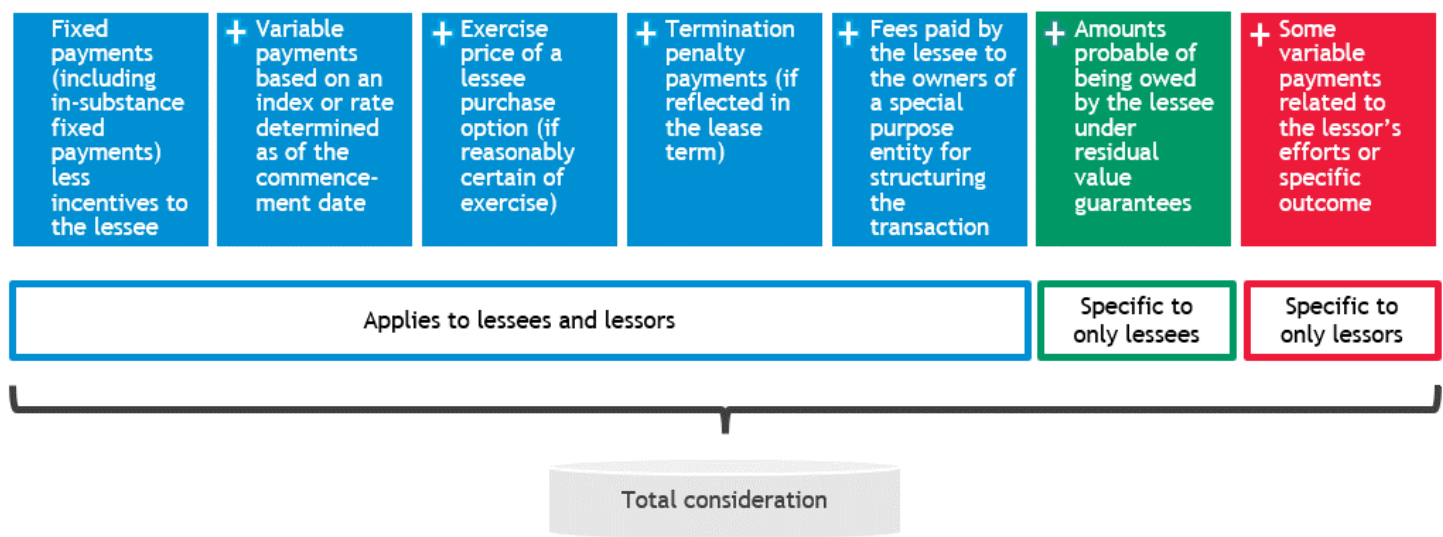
Fixed payments (including in-substance fixed payments) less incentives to the lessee

+ Variable payments based on an index or rate determined as of the commencement date

+ Exercise price of a lessee purchase option (if reasonably certain of exercise)

+ Termination penalty payments (if reflected in the lease term)

+ Fees paid by the lessee to the owners of a special purpose entity for structuring the transaction

+ Amounts probable of being owed by the lessee under residual value guarantees

+ Some variable payments related to the lessor's efforts or specific outcome

Applies to lessees and lessors

Specific to only lessees

Specific to only lessors

Total consideration